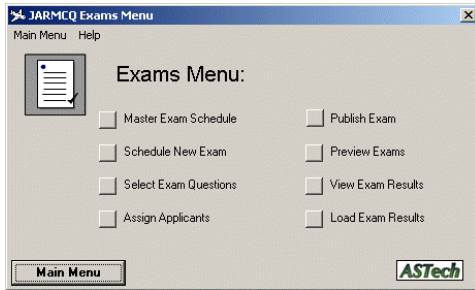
JARMCQ Exams Menu

Main Menu Help

Exams Menu:

Master Exam Schedule

Schedule New Exam

Select Exam Questions

Assign Applicants

Publish Exam

Preview Exams

View Exam Results

Load Exam Results

Main Menu

ASTech